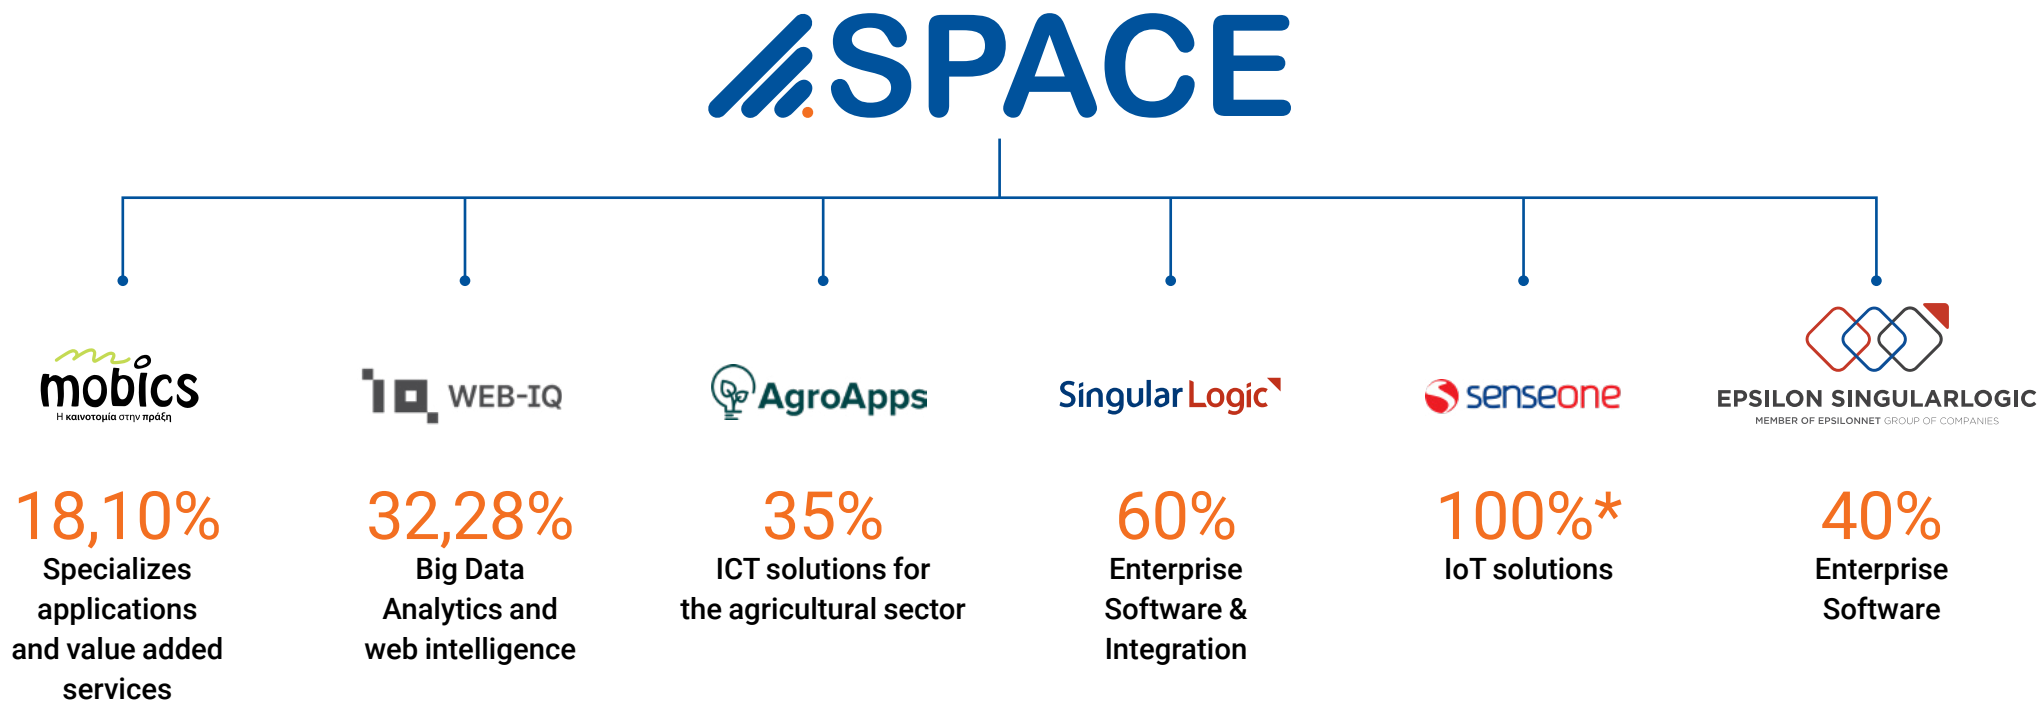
SPACE

mobics
Η καινοτομία στην πράξη

18,10%
Specializes applications and value added services

WEB-IQ

32,28%
Big Data Analytics and web intelligence

AgroApps

35%
ICT solutions for the agricultural sector

SingularLogic

60%
Enterprise Software & Integration

senseone

100%*
IoT solutions

EPSILON SINGULARLOGIC
MEMBER OF EPSILONNET GROUP OF COMPANIES

40%
Enterprise Software